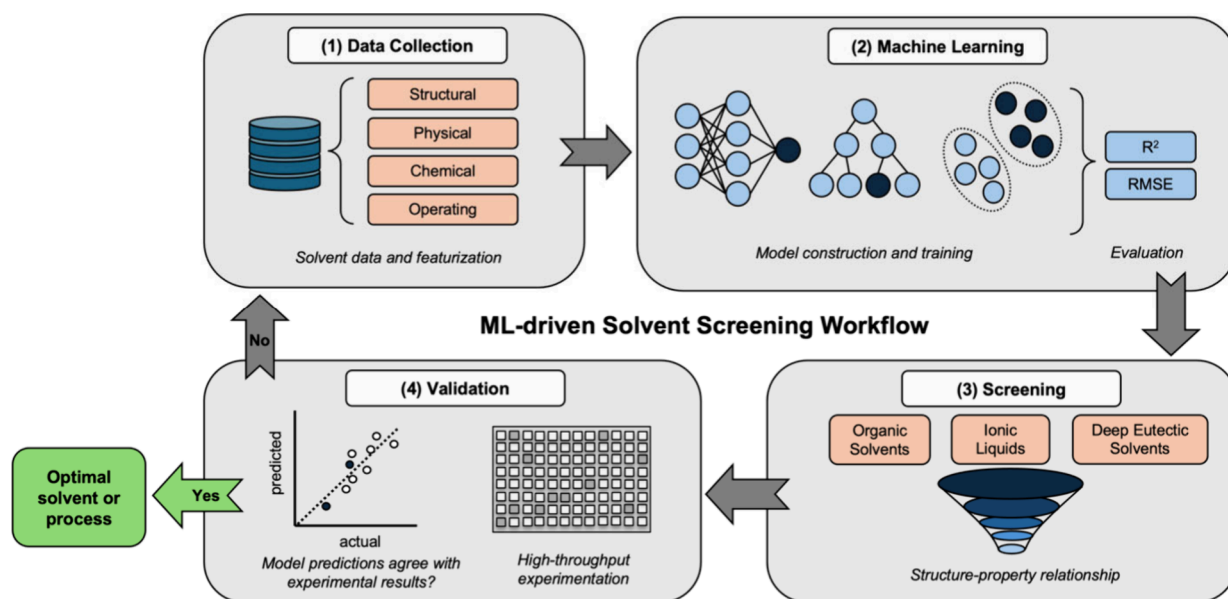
(1) Data Collection

Structural

Physical

Chemical

Operating

Solvent data and featurization

(2) Machine Learning

$R^2$

RMSE

Model construction and training

Evaluation

ML-driven Solvent Screening Workflow

No

(4) Validation

predicted

actual

Model predictions agree with experimental results?

High-throughput experimentation

(3) Screening

Organic Solvents

Ionic Liquids

Deep Eutectic Solvents

Structure-property relationship

Yes

Optimal solvent or process